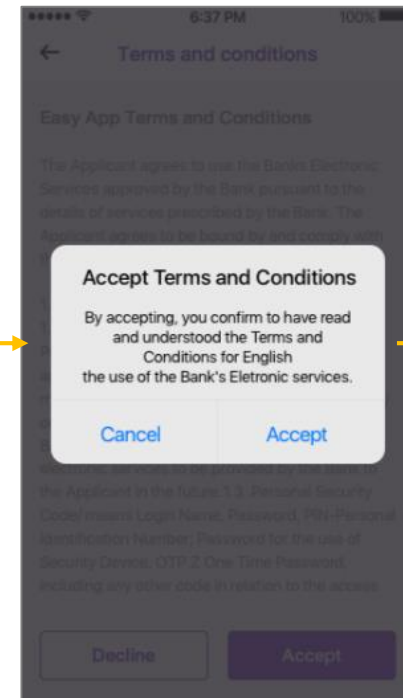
6:37 PM
100%

Terms and conditions

Easy App Terms and Conditions

The Applicant agrees to use the Banks Electronic Services approved by the Bank pursuant to the details of services prescribed by the Bank. The Applicant agrees to be bound by and comply with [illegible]

Accept Terms and Conditions

By accepting, you confirm to have read and understood the Terms and Conditions for English the use of the Bank's Eletronic services.

Cancel
Accept

electronic services to be provided by the Bank to the Applicant in the future 1.3. Personal Security Code means Login Name, Password, PIN-Personal Identification Number, Password for the use of Security Device, OTP 2 One Time Password including any other code in relation to the access

Decline
Accept